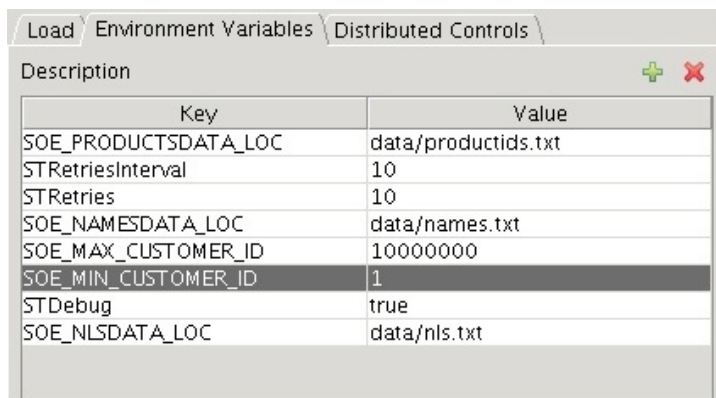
Load | Environment Variables | Distributed Controls

Description

| Key | Value |
|---|---|
| SOE_PRODUCTSDATA_LOC | data/productids.txt |
| STRetriesInterval | 10 |
| STRetries | 10 |
| SOE_NAMESDATA_LOC | data/names.txt |
| SOE_MAX_CUSTOMER_ID | 10000000 |
| SOE_MIN_CUSTOMER_ID | 1 |
| STDebug | true |
| SOE_NLSDATA_LOC | data/nls.txt |